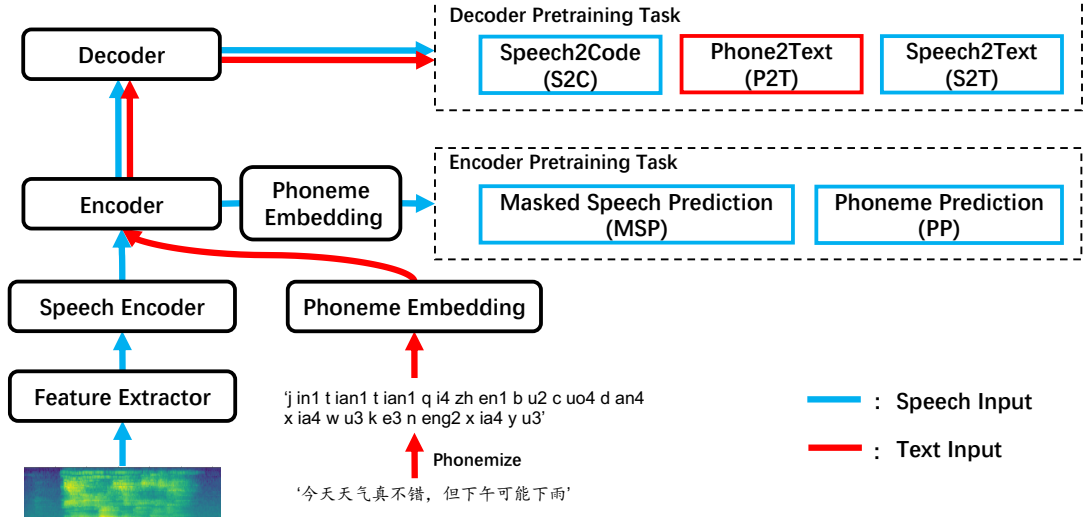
Decoder Pretraining Task

Speech2Code (S2C)

Phone2Text (P2T)

Speech2Text (S2T)

Decoder

Encoder

Phoneme Embedding

Encoder Pretraining Task

Masked Speech Prediction (MSP)

Phoneme Prediction (PP)

Speech Encoder

Phoneme Embedding

Feature Extractor

'j in1 t ian1 t ian1 q i4 zh en1 b u2 c uo4 d an4 x ia4 w u3 k e3 n eng2 x ia4 y u3'

Phonemize

'今天天气真不错，但下午可能下雨'

: Speech Input

: Text Input